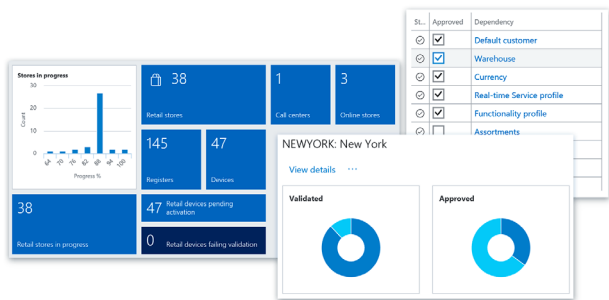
Stores in progress

30
20
10
0

Count

64 70 76 82 88 94 100

Progress %

38
Retail stores

1
Call centers

3
Online stores

145
Registers

47
Devices

38
Retail stores in progress

47 Retail devices pending activation

0 Retail devices failing validation

| St... | Approved | Dependency |
|---|---|---|
| | ☑ | Default customer |
| | ☑ | Warehouse |
| | ☑ | Currency |
| | ☑ | Real-time Service profile |
| | ☑ | Functionality profile |
| | ☐ | Assortments |

NEWYORK: New York

View details ···

Validated

Approved